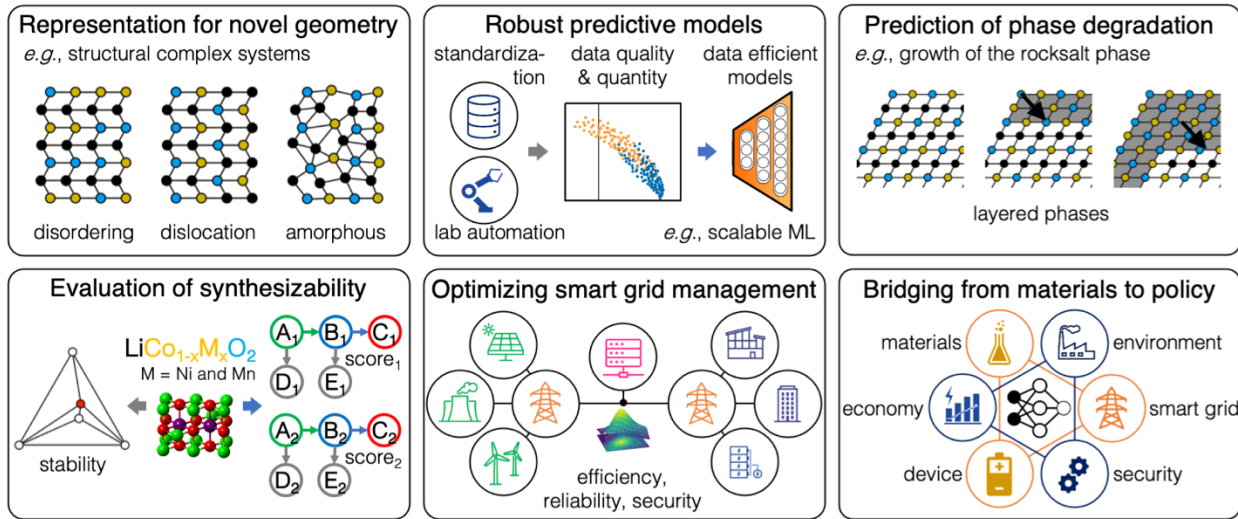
Representation for novel geometry
e.g., structural complex systems

disordering dislocation amorphous

Robust predictive models

standardization

data quality & quantity

data efficient models

lab automation

e.g., scalable ML

Prediction of phase degradation
e.g., growth of the rocksalt phase

layered phases

Evaluation of synthesizability

$LiCo_{1-x}M_xO_2$
M = Ni and Mn

stability

$A_1$ $B_1$ $C_1$
score$_1$
$D_1$ $E_1$

$A_2$ $B_2$ $C_2$
score$_2$
$D_2$ $E_2$

Optimizing smart grid management

efficiency, reliability, security

Bridging from materials to policy

materials
environment
economy
smart grid
device
security